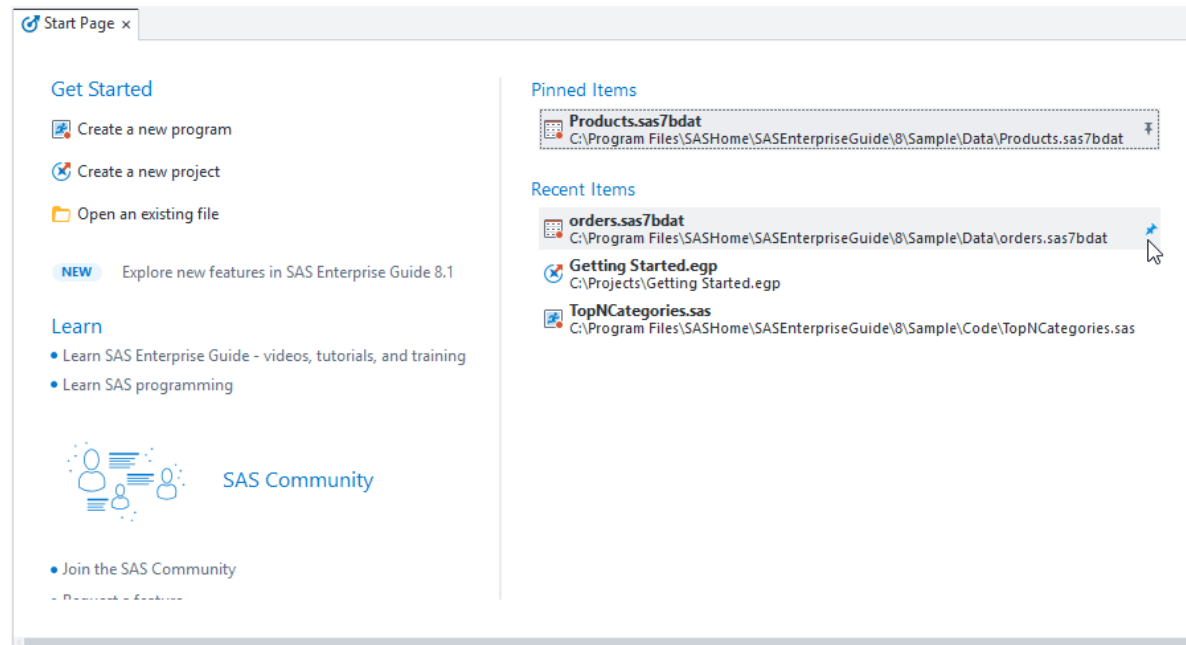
Start Page ×

Get Started

Create a new program

Create a new project

Open an existing file

NEW Explore new features in SAS Enterprise Guide 8.1

Learn

• Learn SAS Enterprise Guide - videos, tutorials, and training

• Learn SAS programming

SAS Community

• Join the SAS Community

• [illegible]

Pinned Items

Products.sas7bdat
C:\Program Files\SASHome\SASEnterpriseGuide\8\Sample\Data\Products.sas7bdat

Recent Items

orders.sas7bdat
C:\Program Files\SASHome\SASEnterpriseGuide\8\Sample\Data\orders.sas7bdat

Getting Started.egp
C:\Projects\Getting Started.egp

TopNCategories.sas
C:\Program Files\SASHome\SASEnterpriseGuide\8\Sample\Code\TopNCategories.sas